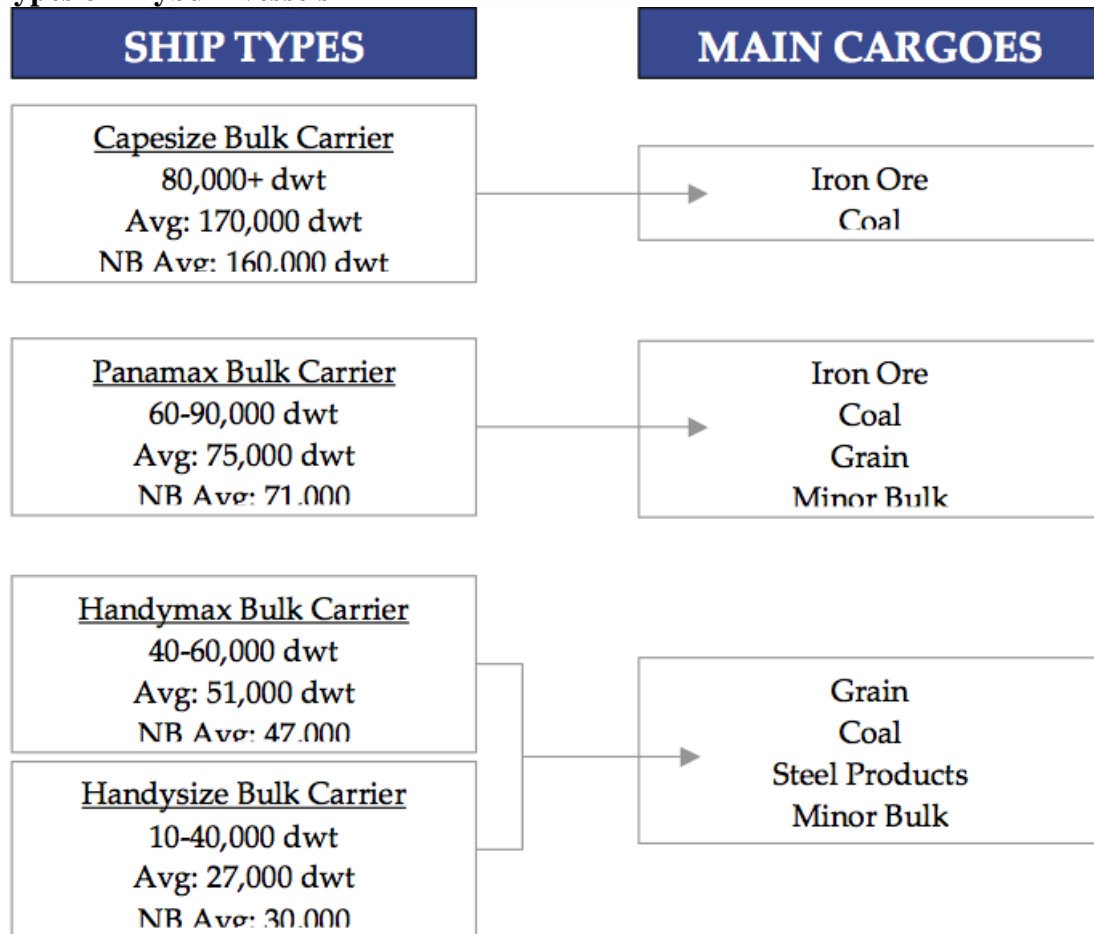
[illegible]

SHIP TYPES

MAIN CARGOES

Capesize Bulk Carrier
80,000+ dwt
Avg: 170,000 dwt
NB Avg: 160,000 dwt

Iron Ore
Coal

Panamax Bulk Carrier
60-90,000 dwt
Avg: 75,000 dwt
NB Avg: 71,000

Iron Ore
Coal
Grain
Minor Bulk

Handymax Bulk Carrier
40-60,000 dwt
Avg: 51,000 dwt
NB Avg: 47,000

Handysize Bulk Carrier
10-40,000 dwt
Avg: 27,000 dwt
NB Avg: 30,000

Grain
Coal
Steel Products
Minor Bulk